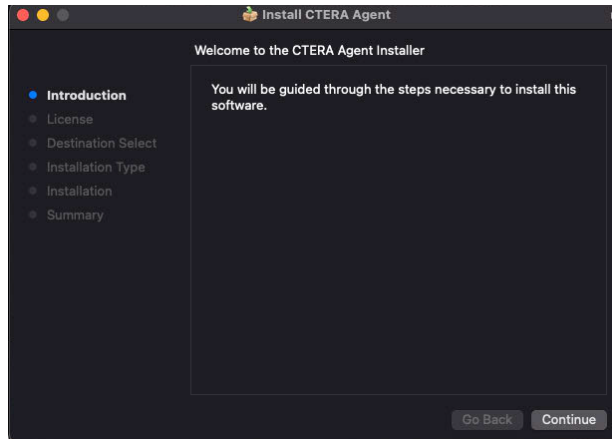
Install CTERA Agent

Welcome to the CTERA Agent Installer

Introduction
License
Destination Select
Installation Type
Installation
Summary

You will be guided through the steps necessary to install this software.

Go Back
Continue